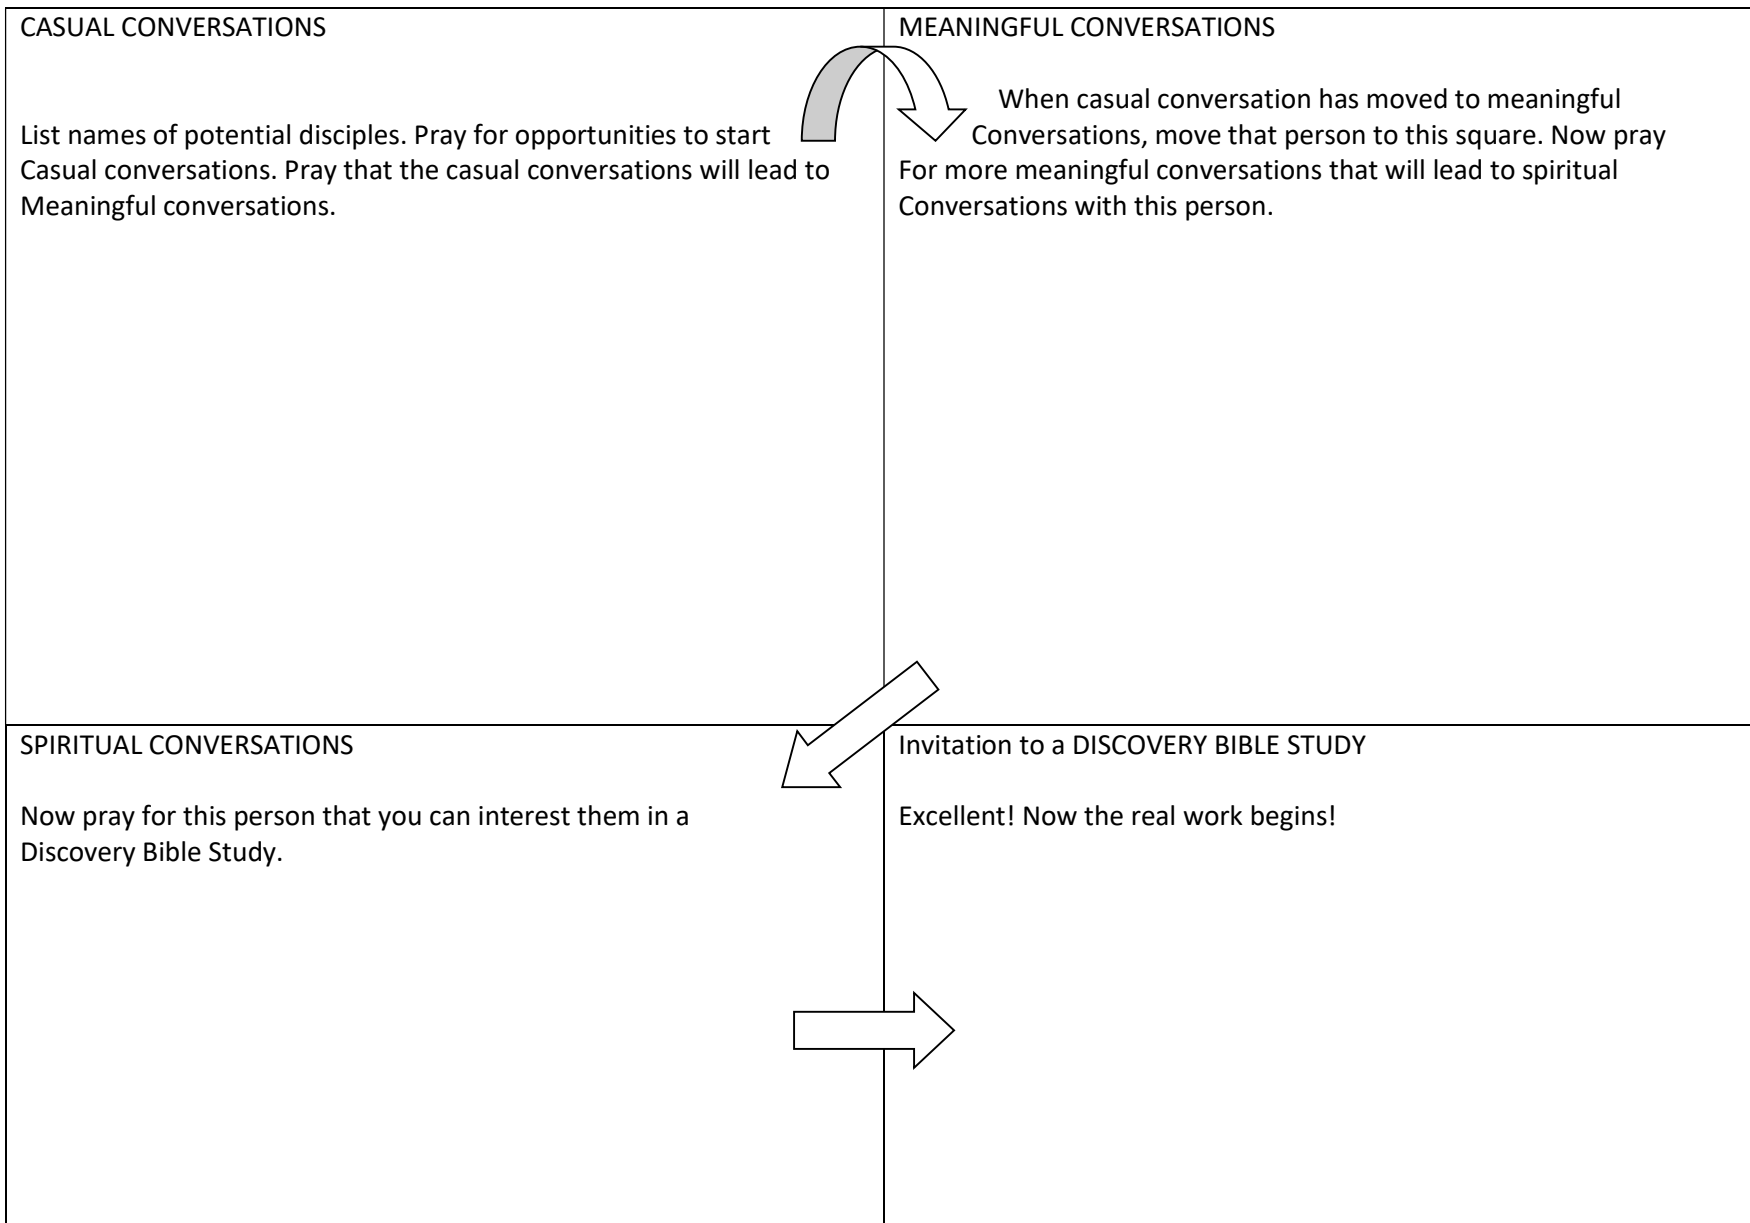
| CASUAL CONVERSATIONS<br><br>List names of potential disciples. Pray for opportunities to start Casual conversations. Pray that the casual conversations will lead to Meaningful conversations. | MEANINGFUL CONVERSATIONS<br><br>When casual conversation has moved to meaningful Conversations, move that person to this square. Now pray For more meaningful conversations that will lead to spiritual Conversations with this person. |
|---|---|
| SPIRITUAL CONVERSATIONS<br><br>Now pray for this person that you can interest them in a Discovery Bible Study. | Invitation to a DISCOVERY BIBLE STUDY<br><br>Excellent! Now the real work begins! |